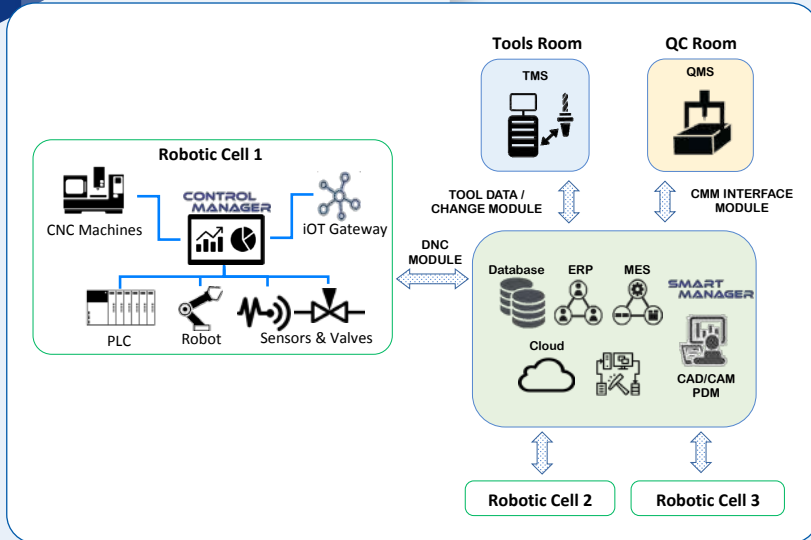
Tools Room

QC Room

TMS

QMS

Robotic Cell 1

CONTROL MANAGER

CNC Machines

iOT Gateway

PLC

Robot

Sensors & Valves

TOOL DATA / CHANGE MODULE

CMM INTERFACE MODULE

DNC MODULE

Database

ERP

MES

SMART MANAGER

Cloud

CAD/CAM PDM

Robotic Cell 2

Robotic Cell 3